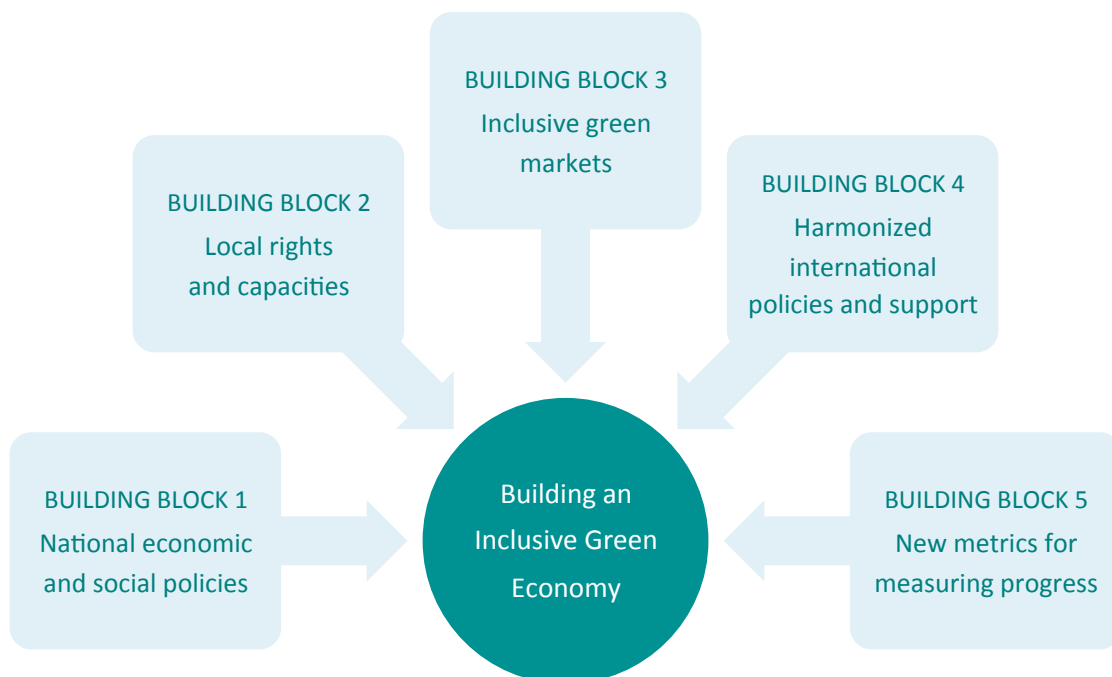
BUILDING BLOCK 3
Inclusive green markets

BUILDING BLOCK 2
Local rights and capacities

BUILDING BLOCK 4
Harmonized international policies and support

BUILDING BLOCK 1
National economic and social policies

Building an Inclusive Green Economy

BUILDING BLOCK 5
New metrics for measuring progress